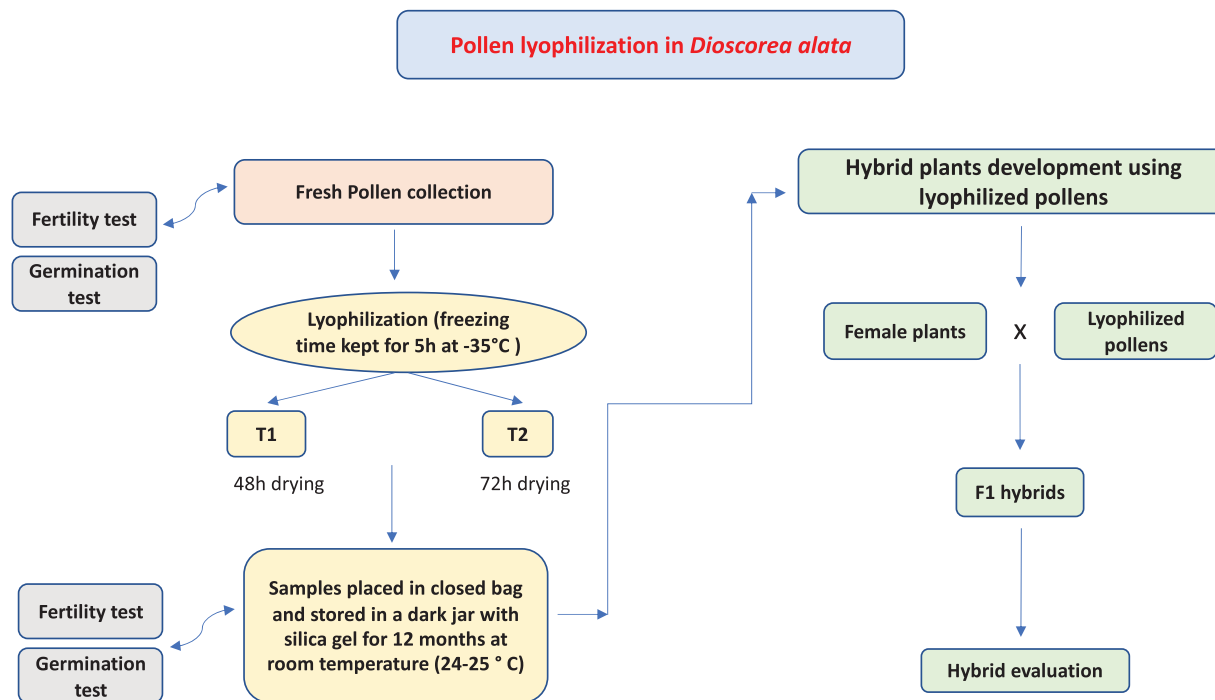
Pollen lyophilization in *Dioscorea alata*

Fertility test

Germination test

Fresh Pollen collection

Lyophilization (freezing time kept for 5h at -35°C )

T1

48h drying

T2

72h drying

Fertility test

Germination test

Samples placed in closed bag and stored in a dark jar with silica gel for 12 months at room temperature (24-25 ° C)

Hybrid plants development using lyophilized pollens

Female plants

X

Lyophilized pollens

F1 hybrids

Hybrid evaluation